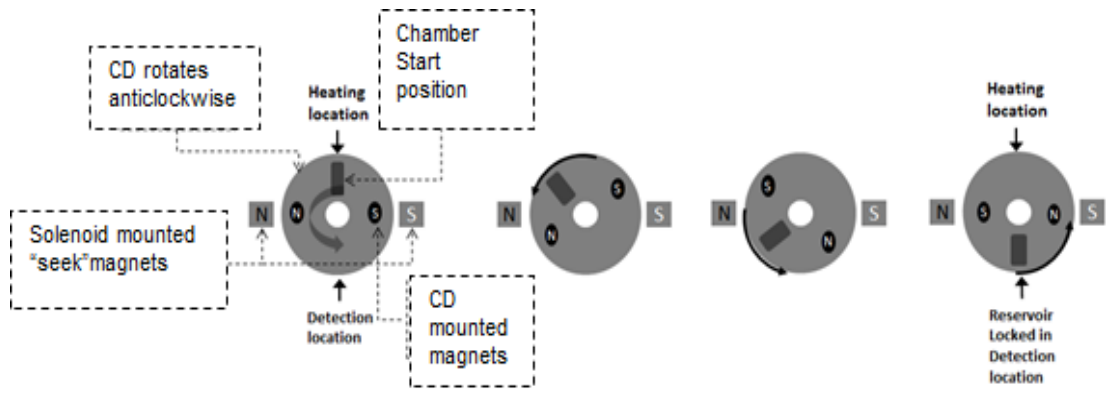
CD rotates anticlockwise

Chamber Start position

Heating location

N

N

S

S

Solenoid mounted "seek"magnets

Detection location

CD mounted magnets

N

S

N

S

N

S

S

N

Heating location

N

S

N

S

Reservoir Locked in Detection location